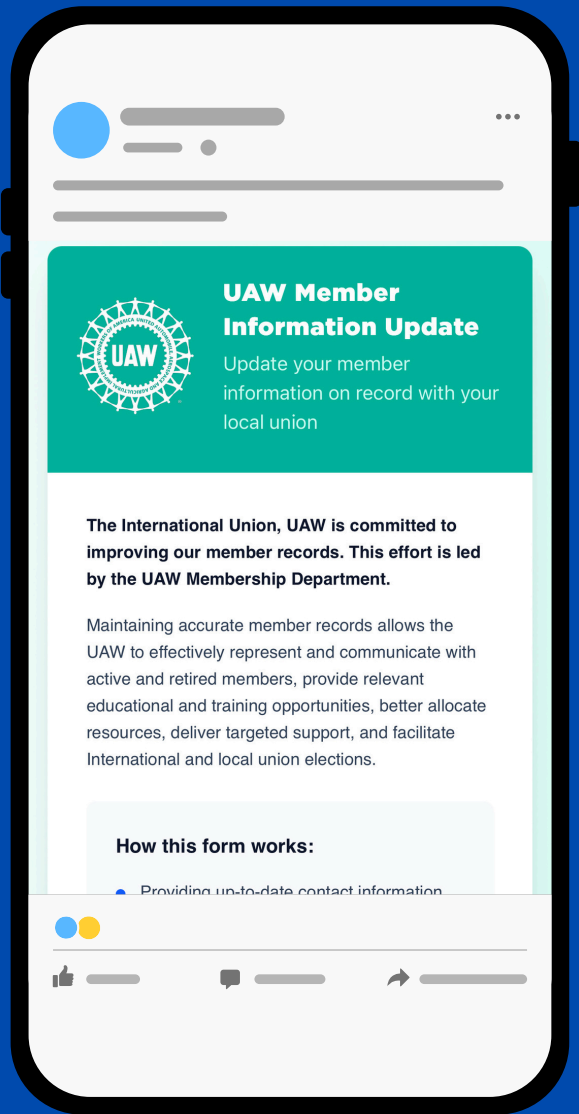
UAW

UAW Member Information Update

Update your member information on record with your local union

The International Union, UAW is committed to improving our member records. This effort is led by the UAW Membership Department.

Maintaining accurate member records allows the UAW to effectively represent and communicate with active and retired members, provide relevant educational and training opportunities, better allocate resources, deliver targeted support, and facilitate International and local union elections.

How this form works:

Providing up-to-date contact information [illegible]